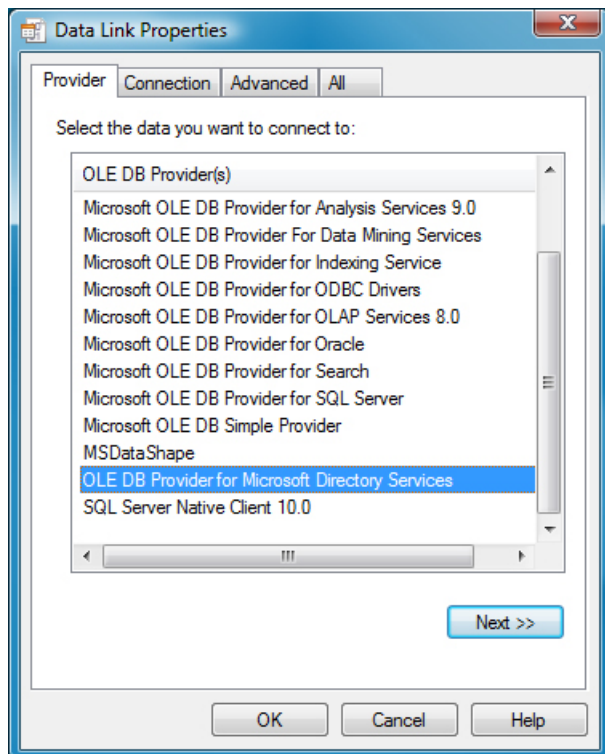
Data Link Properties

Provider | Connection | Advanced | All

Select the data you want to connect to:

OLE DB Provider(s)
Microsoft OLE DB Provider for Analysis Services 9.0
Microsoft OLE DB Provider For Data Mining Services
Microsoft OLE DB Provider for Indexing Service
Microsoft OLE DB Provider for ODBC Drivers
Microsoft OLE DB Provider for OLAP Services 8.0
Microsoft OLE DB Provider for Oracle
Microsoft OLE DB Provider for Search
Microsoft OLE DB Provider for SQL Server
Microsoft OLE DB Simple Provider
MSDataShape
OLE DB Provider for Microsoft Directory Services
SQL Server Native Client 10.0

Next >>

OK Cancel Help